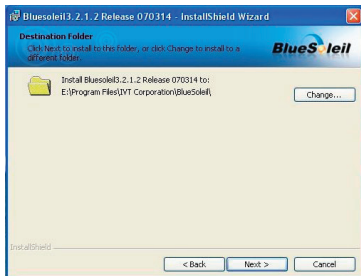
Bluesoleil3.2.1.2 Release 070314 - InstallShield Wizard

Destination Folder

Click Next to install to this folder, or click Change to install to a different folder.

BlueSoleil

Install Bluesoleil3.2.1.2 Release 070314 to:
E:\Program Files\IVT Corporation\BlueSoleil\

Change...

InstallShield

< Back

Next >

Cancel